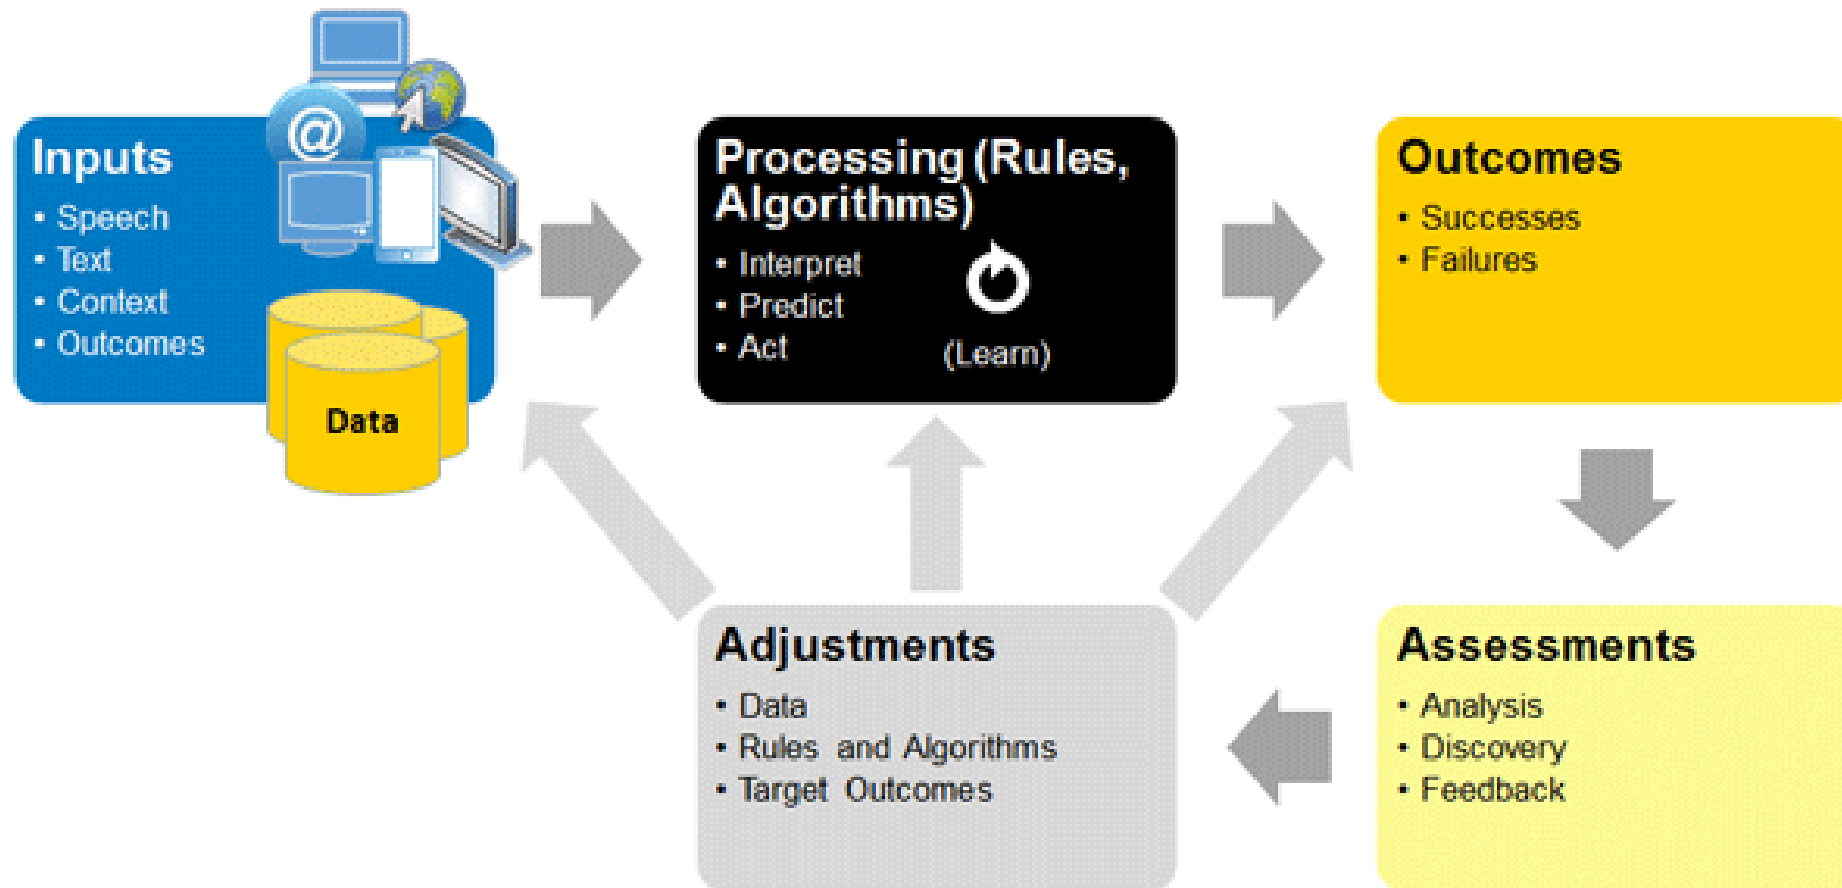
Inputs
• Speech
• Text
• Context
• Outcomes

@

Data

Processing (Rules, Algorithms)
• Interpret
• Predict
• Act

(Learn)

Outcomes
• Successes
• Failures

Assessments
• Analysis
• Discovery
• Feedback

Adjustments
• Data
• Rules and Algorithms
• Target Outcomes